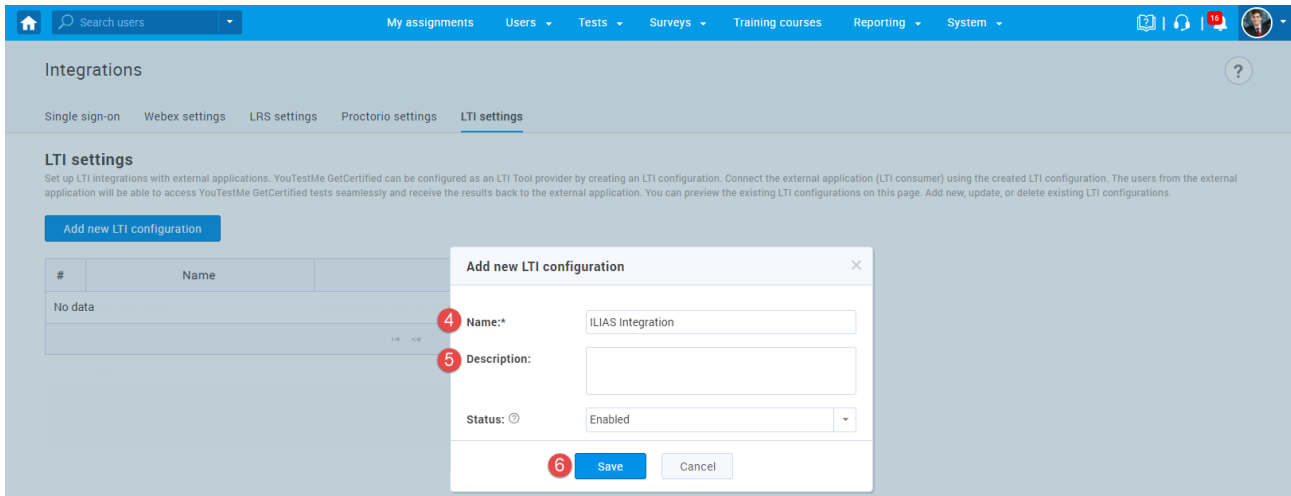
Search users

My assignments Users Tests Surveys Training courses Reporting System

16

Integrations

?

Single sign-on Webex settings LRS settings Proctorio settings LTI settings

LTI settings

Set up LTI integrations with external applications. YouTestMe GetCertified can be configured as an LTI Tool provider by creating an LTI configuration. Connect the external application (LTI consumer) using the created LTI configuration. The users from the external application will be able to access YouTestMe GetCertified tests seamlessly and receive the results back to the external application. You can preview the existing LTI configurations on this page. Add new, update, or delete existing LTI configurations.

Add new LTI configuration

| # | Name |
|---|---|
| No data | |

Add new LTI configuration

×

4 Name:* ILIAS Integration

5 Description:

Status: Enabled

6 Save Cancel